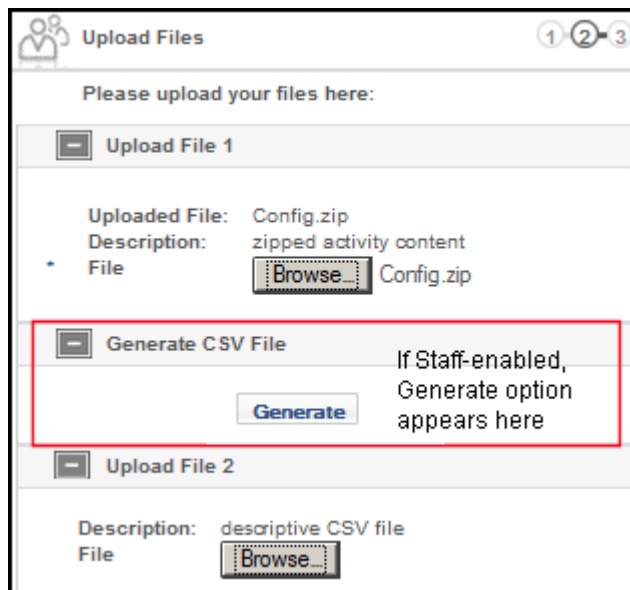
Upload Files

1 2 3

Please upload your files here:

Upload File 1

Uploaded File: Config.zip
Description: zipped activity content
* File Browse... Config.zip

Generate CSV File

Generate

If Staff-enabled, Generate option appears here

Upload File 2

Description: descriptive CSV file
File Browse...